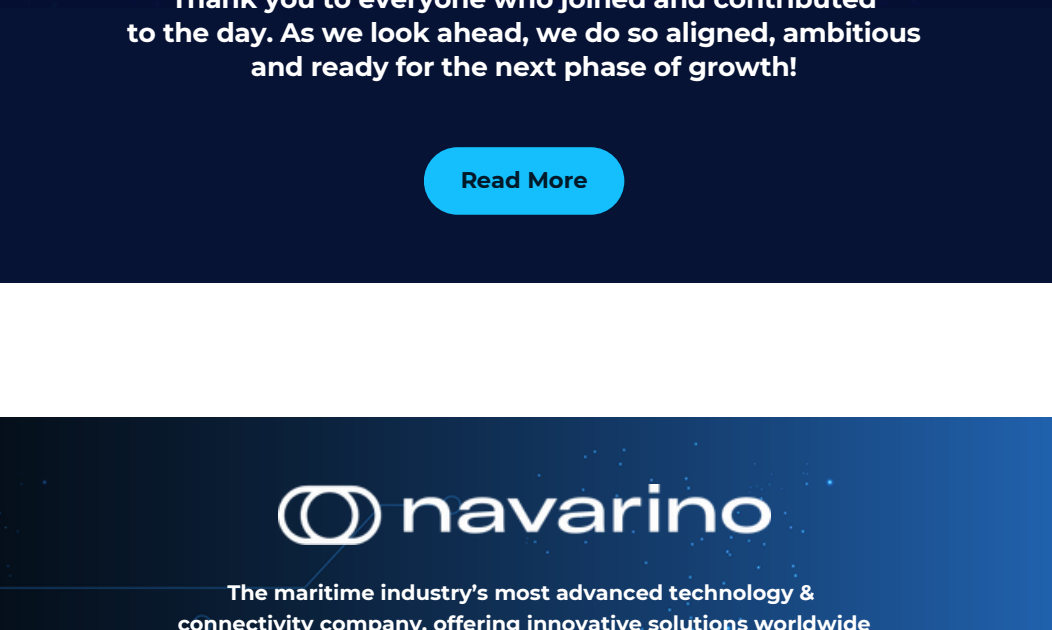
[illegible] to the day. As we look ahead, we do so aligned, ambitious and ready for the next phase of growth!

Read More

navarino

The maritime industry’s most advanced technology & connectivity company, offering innovative solutions worldwide